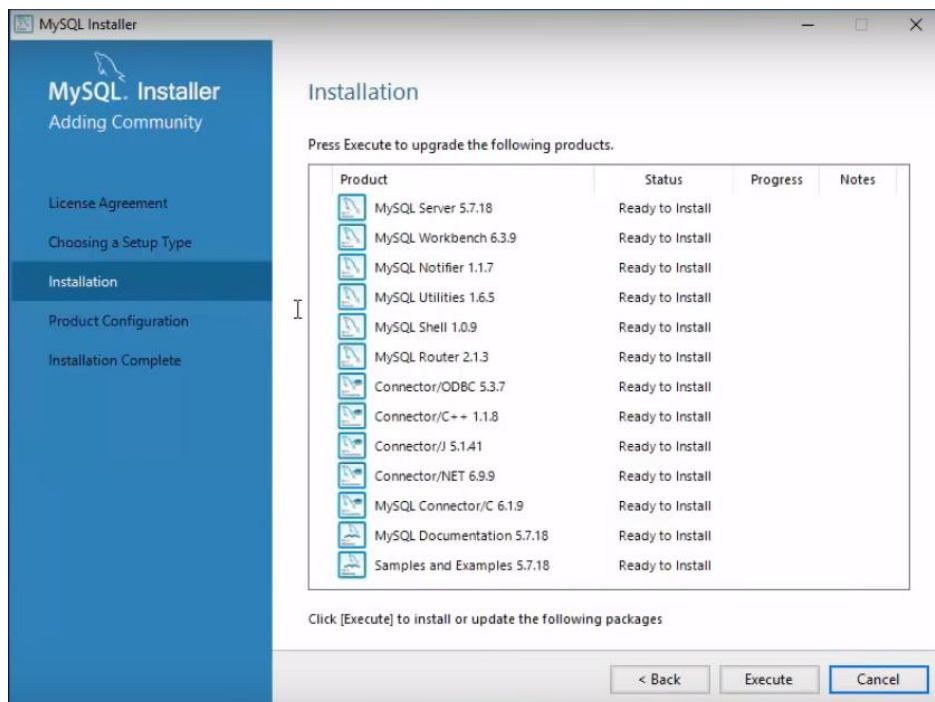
MySQL Installer

MySQL. Installer
Adding Community

License Agreement
Choosing a Setup Type
Installation
Product Configuration
Installation Complete

Installation

Press Execute to upgrade the following products.

| Product | Status | Progress | Notes |
|---|---|---|---|
| MySQL Server 5.7.18 | Ready to Install | | |
| MySQL Workbench 6.3.9 | Ready to Install | | |
| MySQL Notifier 1.1.7 | Ready to Install | | |
| MySQL Utilities 1.6.5 | Ready to Install | | |
| MySQL Shell 1.0.9 | Ready to Install | | |
| MySQL Router 2.1.3 | Ready to Install | | |
| Connector/ODBC 5.3.7 | Ready to Install | | |
| Connector/C++ 1.1.8 | Ready to Install | | |
| Connector/J 5.1.41 | Ready to Install | | |
| Connector/NET 6.9.9 | Ready to Install | | |
| MySQL Connector/C 6.1.9 | Ready to Install | | |
| MySQL Documentation 5.7.18 | Ready to Install | | |
| Samples and Examples 5.7.18 | Ready to Install | | |

Click [Execute] to install or update the following packages

< Back
Execute
Cancel